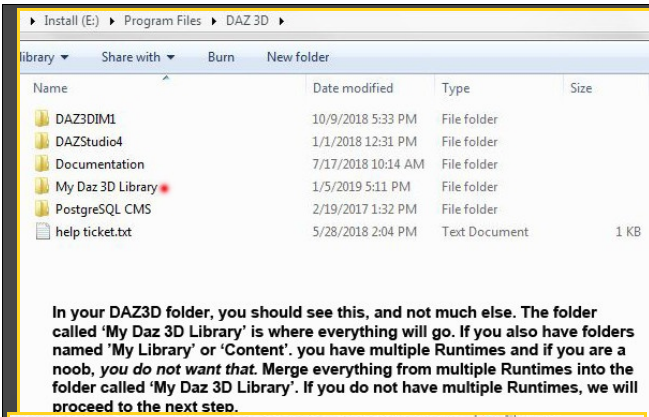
▸ Install (E:) ▸ Program Files ▸ DAZ 3D ▸

library ▾ Share with ▾ Burn New folder

| Name | Date modified | Type | Size |
|---|---|---|---|
| DAZ3DIM1 | 10/9/2018 5:33 PM | File folder | |
| DAZStudio4 | 1/1/2018 12:31 PM | File folder | |
| Documentation | 7/17/2018 10:14 AM | File folder | |
| My Daz 3D Library | 1/5/2019 5:11 PM | File folder | |
| PostgreSQL CMS | 2/19/2017 1:32 PM | File folder | |
| help ticket.txt | 5/28/2018 2:04 PM | Text Document | 1 KB |

In your DAZ3D folder, you should see this, and not much else. The folder called 'My Daz 3D Library' is where everything will go. If you also have folders named 'My Library' or 'Content'. you have multiple Runtimes and if you are a noob, *you do not want that.* Merge everything from multiple Runtimes into the folder called 'My Daz 3D Library'. If you do not have multiple Runtimes, we will proceed to the next step.